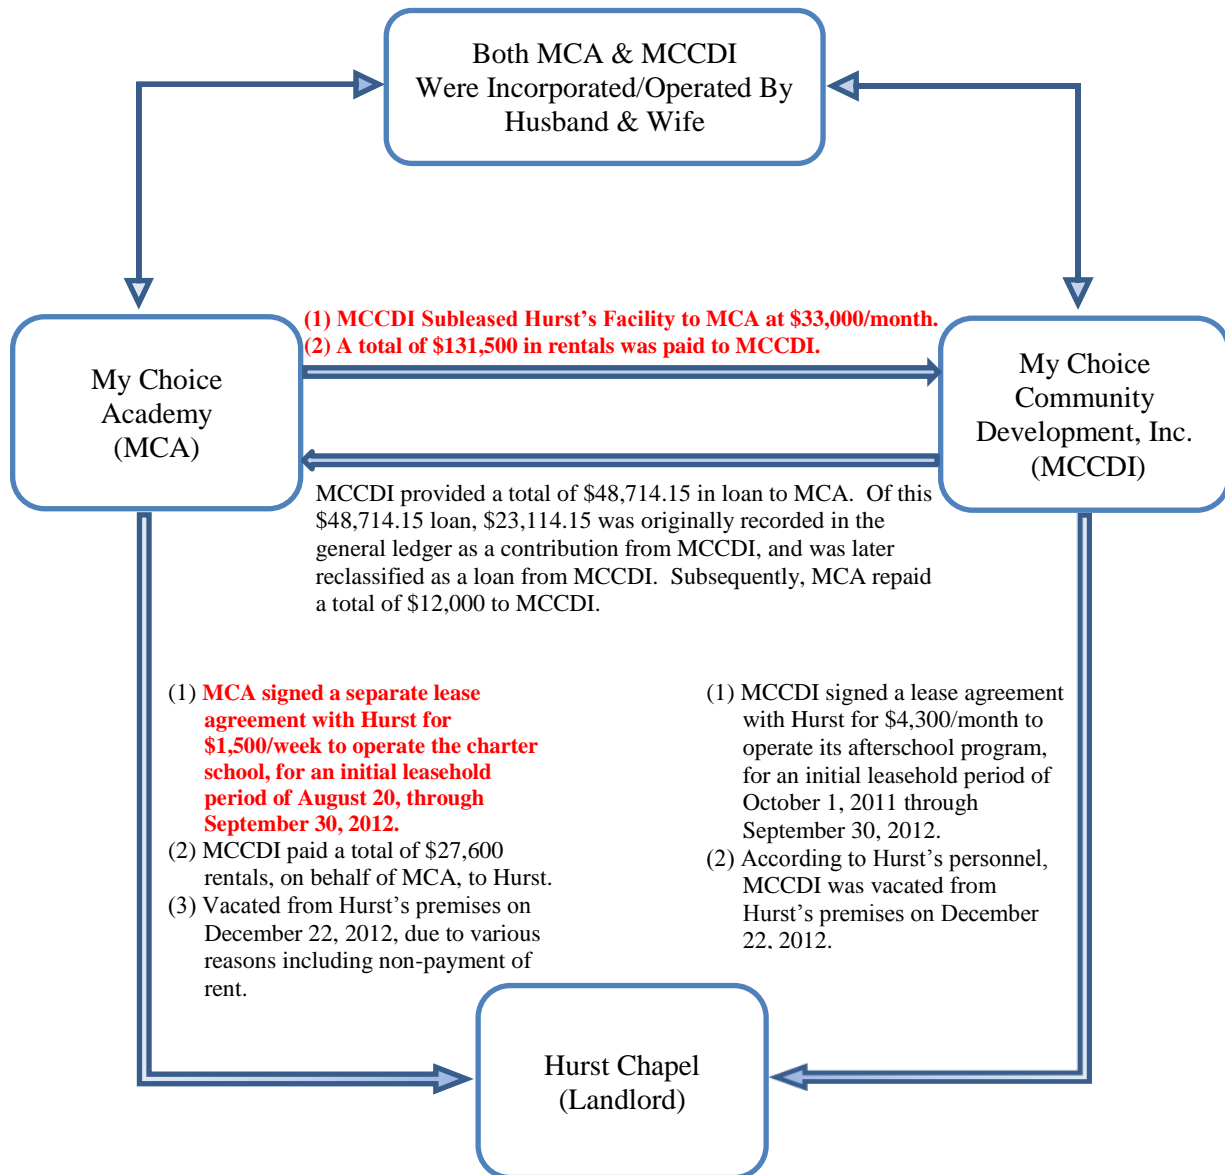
Both MCA & MCCDI
Were Incorporated/Operated By
Husband & Wife

(1) MCCDI Subleased Hurst's Facility to MCA at $33,000/month.
(2) A total of $131,500 in rentals was paid to MCCDI.

My Choice
Academy
(MCA)

My Choice
Community
Development, Inc.
(MCCDI)

MCCDI provided a total of $48,714.15 in loan to MCA. Of this $48,714.15 loan, $23,114.15 was originally recorded in the general ledger as a contribution from MCCDI, and was later reclassified as a loan from MCCDI. Subsequently, MCA repaid a total of $12,000 to MCCDI.

(1) MCA signed a separate lease agreement with Hurst for $1,500/week to operate the charter school, for an initial leasehold period of August 20, through September 30, 2012.
(2) MCCDI paid a total of $27,600 rentals, on behalf of MCA, to Hurst.
(3) Vacated from Hurst's premises on December 22, 2012, due to various reasons including non-payment of rent.

(1) MCCDI signed a lease agreement with Hurst for $4,300/month to operate its afterschool program, for an initial leasehold period of October 1, 2011 through September 30, 2012.
(2) According to Hurst's personnel, MCCDI was vacated from Hurst's premises on December 22, 2012.

Hurst Chapel
(Landlord)